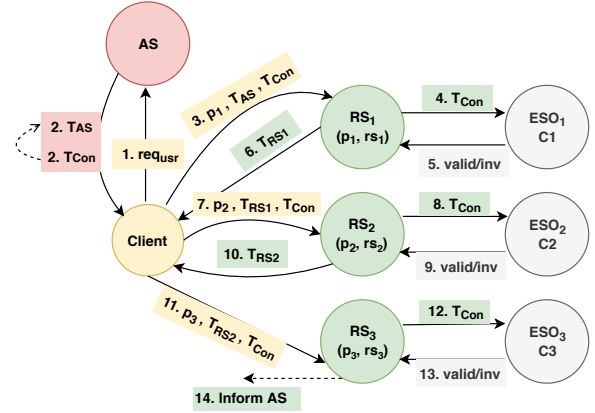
AS

2. $T_{AS}$

2. $T_{Con}$

1. $req_{usr}$

3. $p_1$ , $T_{AS}$ , $T_{Con}$

6. $T_{RS1}$

$RS_1$
($p_1$, $rs_1$)

4. $T_{Con}$

$ESO_1$
C1

5. valid/inv

Client

7. $p_2$ , $T_{RS1}$ , $T_{Con}$

$RS_2$
($p_2$, $rs_2$)

8. $T_{Con}$

$ESO_2$
C2

10. $T_{RS2}$

9. valid/inv

11. $p_3$ , $T_{RS2}$ , $T_{Con}$

$RS_3$
($p_3$, $rs_3$)

12. $T_{Con}$

$ESO_3$
C3

13. valid/inv

14. Inform AS